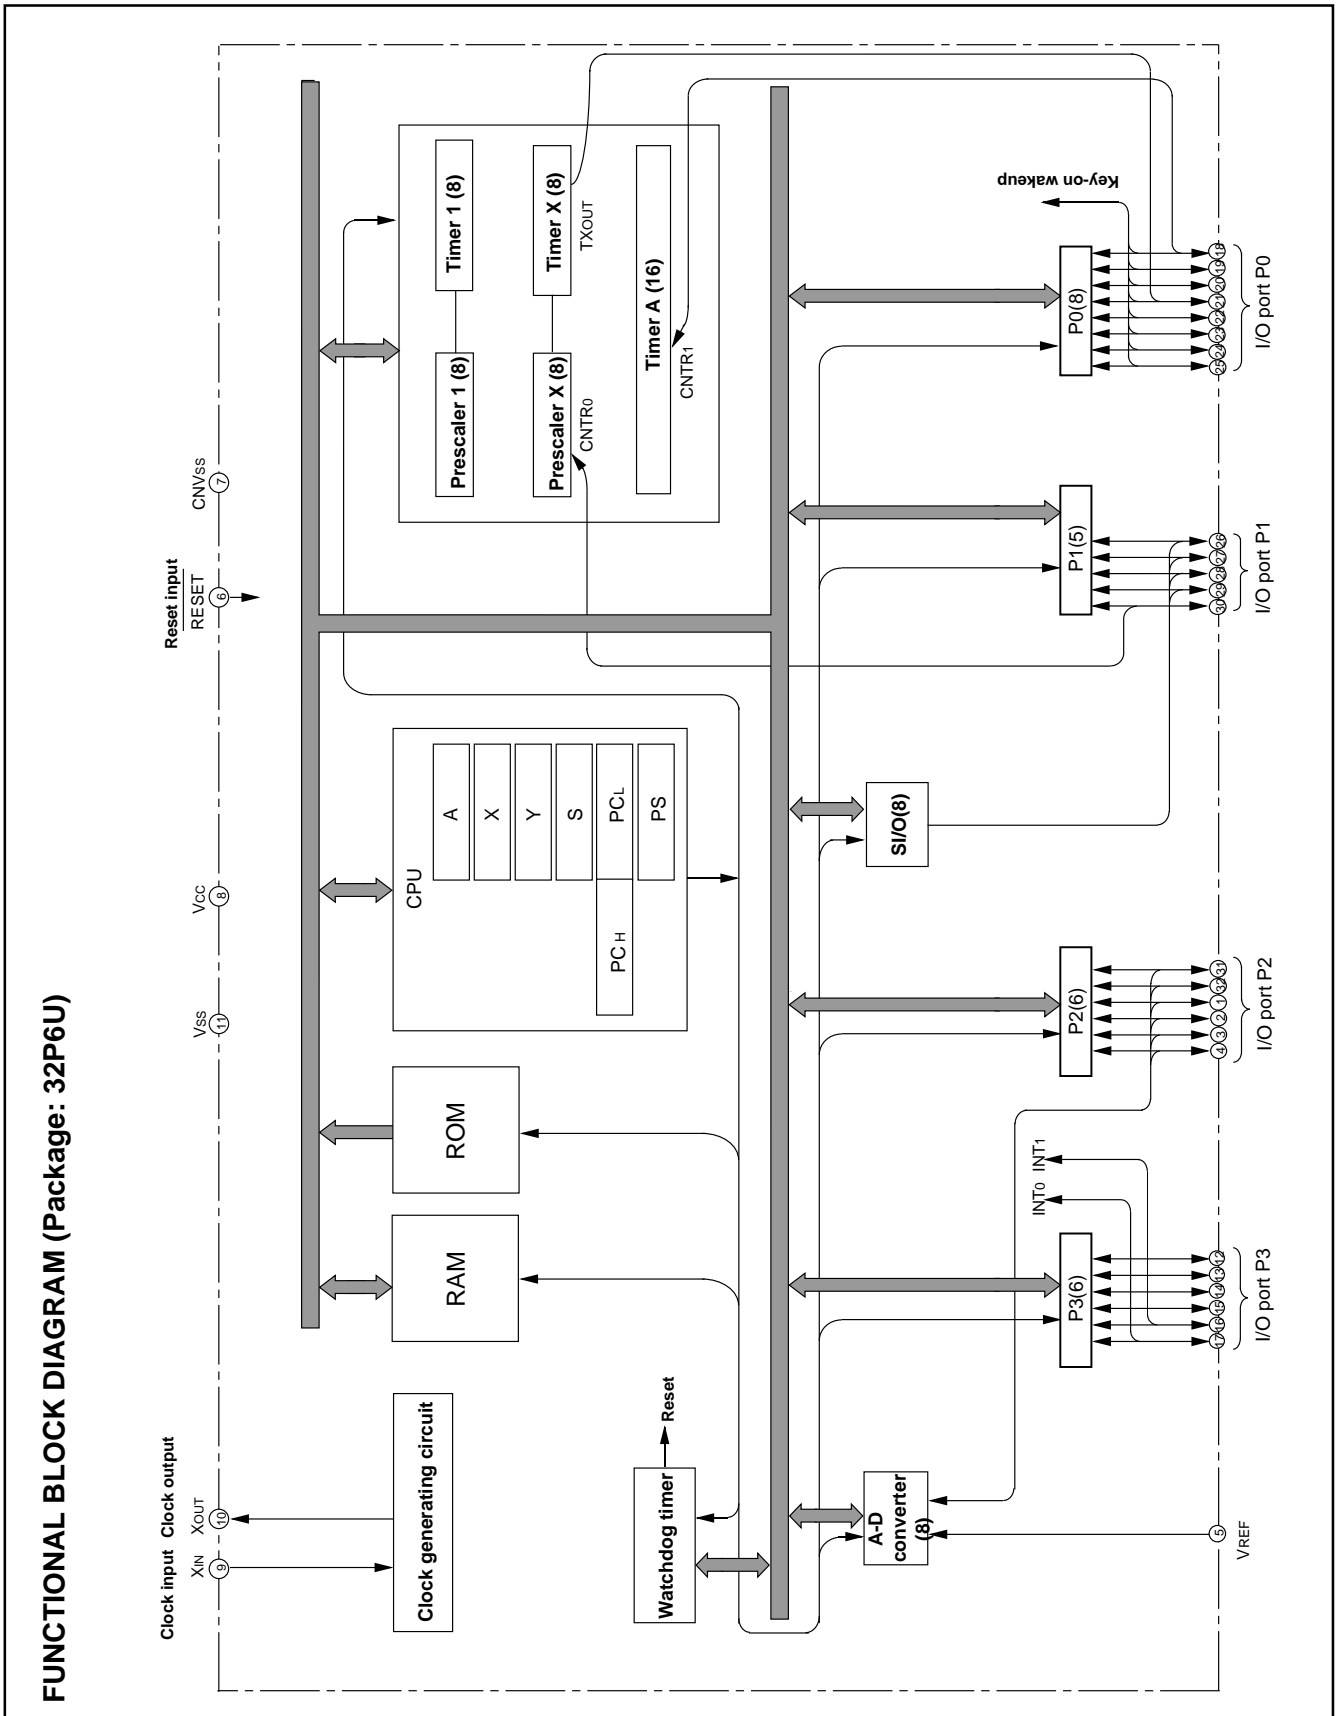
FUNCTIONAL BLOCK DIAGRAM (Package: 32P6U)

Clock input Clock output
$X_{IN}$ $X_{OUT}$
9 10

$V_{SS}$
11

$V_{CC}$
8

Reset input
$\overline{RESET}$
6

$CNV_{SS}$
7

Clock generating circuit

RAM

ROM

CPU
A
X
Y
S
$PC_L$
$PC_H$
PS

Prescaler 1 (8)
Timer 1 (8)
Prescaler X (8)
Timer X (8)
$TX_{OUT}$
$CNTR_0$
Timer A (16)
$CNTR_1$

Key-on wakeup

Watchdog timer
Reset

A-D converter (8)

SI/O(8)

$INT_0$ $INT_1$

P3(6)
P2(6)
P1(5)
P0(8)

17 16 15 14 13 12
4 3 2 1 32 31
30 29 28 27 26
25 24 23 22 21 20 19 18

5
$V_{REF}$

I/O port P3
I/O port P2
I/O port P1
I/O port P0